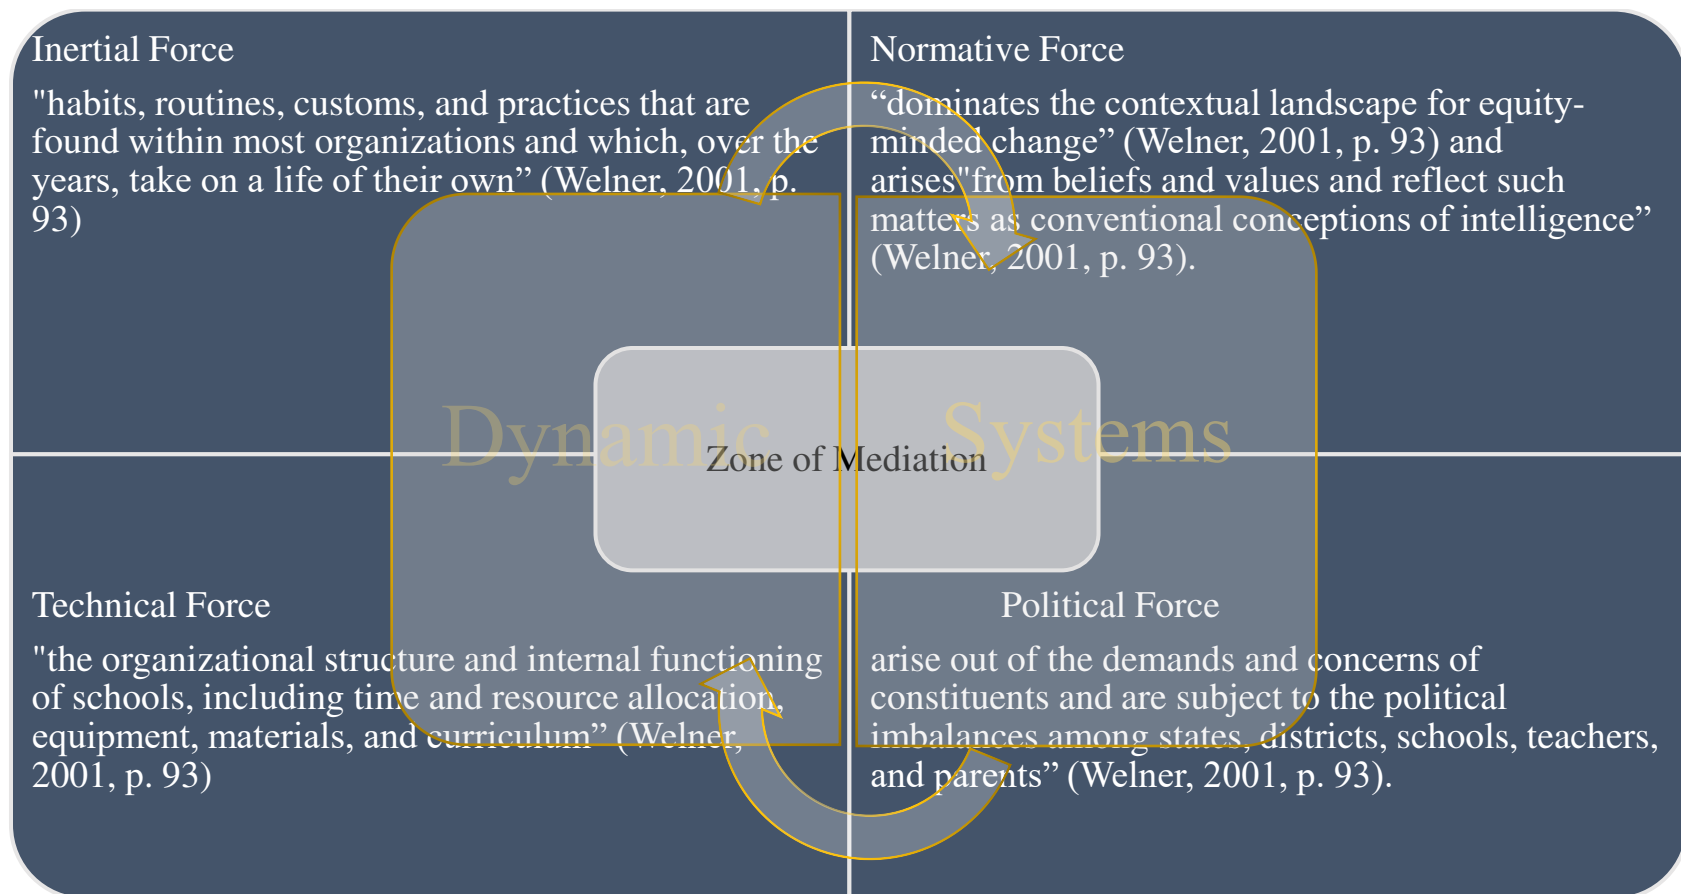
Inertial Force

"habits, routines, customs, and practices that are found within most organizations and which, over the years, take on a life of their own" (Welner, 2001, p. 93)

Normative Force

"dominates the contextual landscape for equity-minded change" (Welner, 2001, p. 93) and arises"from beliefs and values and reflect such matters as conventional conceptions of intelligence" (Welner, 2001, p. 93).

Dynamic Systems

Zone of Mediation

Technical Force

"the organizational structure and internal functioning of schools, including time and resource allocation, equipment, materials, and curriculum" (Welner, 2001, p. 93)

Political Force

arise out of the demands and concerns of constituents and are subject to the political imbalances among states, districts, schools, teachers, and parents" (Welner, 2001, p. 93).